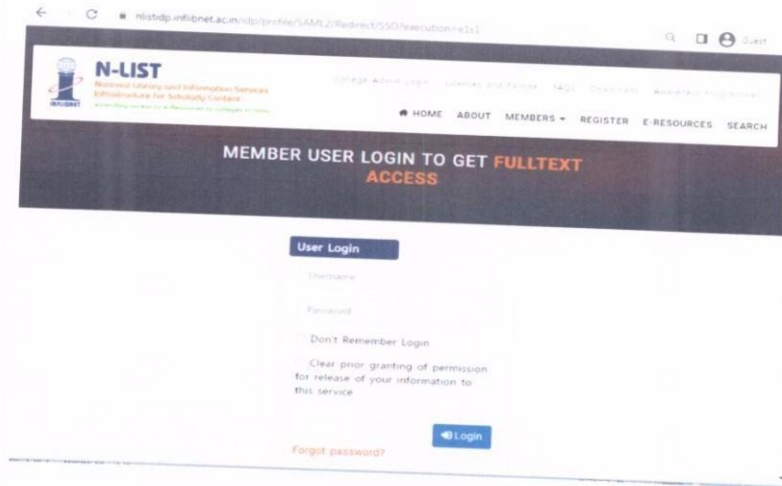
nlistidp.inflibnet.ac.in/idp/profile/SAML2/Redirect/SSO?execution=e1s1

Guest

N-LIST
National Library and Information Services Infrastructure for Scholarly Content
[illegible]

INFLIBNET

College Admin Login   Licenses and Failure   FAQs   Downloads   Accessible Programmes

HOME   ABOUT   MEMBERS   REGISTER   E-RESOURCES   SEARCH

MEMBER USER LOGIN TO GET FULLTEXT ACCESS

User Login

Username

Password

Don't Remember Login

Clear prior granting of permission for release of your information to this service

Login

Forgot password?